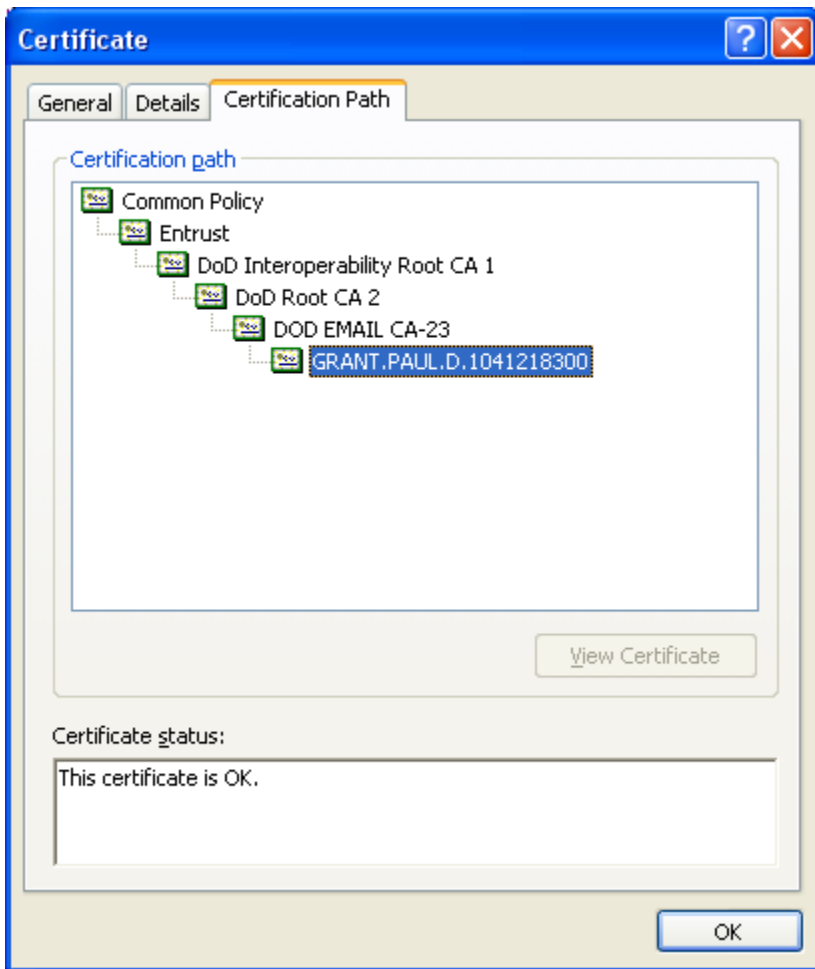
Certificate

General | Details | Certification Path

Certification path

Common Policy
Entrust
DoD Interoperability Root CA 1
DoD Root CA 2
DOD EMAIL CA-23
GRANT.PAUL.D.1041218300

View Certificate

Certificate status:

This certificate is OK.

OK